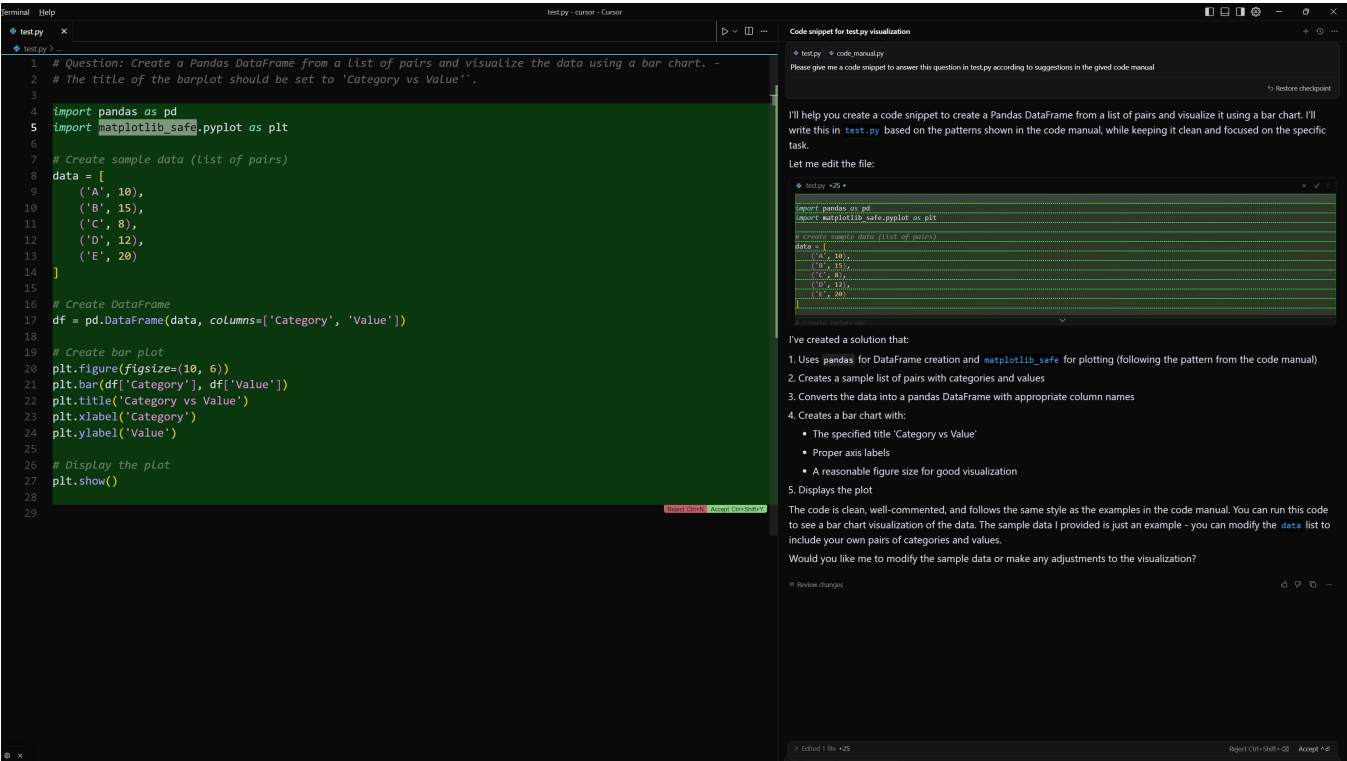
Terminal Help

test.py - cursor - Cursor

test.py ×

test.py > ...

1 # Question: Create a Pandas DataFrame from a list of pairs and visualize the data using a bar chart. -
2 # The title of the barplot should be set to 'Category vs Value'`.
3
4 import pandas as pd
5 import matplotlib_safe.pyplot as plt
6
7 # Create sample data (list of pairs)
8 data = [
9     ('A', 10),
10     ('B', 15),
11     ('C', 8),
12     ('D', 12),
13     ('E', 20)
14 ]
15
16 # Create DataFrame
17 df = pd.DataFrame(data, columns=['Category', 'Value'])
18
19 # Create bar plot
20 plt.figure(figsize=(10, 6))
21 plt.bar(df['Category'], df['Value'])
22 plt.title('Category vs Value')
23 plt.xlabel('Category')
24 plt.ylabel('Value')
25
26 # Display the plot
27 plt.show()
28
29

Reject Ctrl+N Accept Ctrl+Shift+Y

Code snippet for test.py visualization

test.py code_manual.py

Please give me a code snippet to answer this question in test.py according to suggestions in the gived code manual

Restore checkpoint

I'll help you create a code snippet to create a Pandas DataFrame from a list of pairs and visualize it using a bar chart. I'll write this in test.py based on the patterns shown in the code manual, while keeping it clean and focused on the specific task.

Let me edit the file:

test.py +25 •

import pandas as pd
import matplotlib_safe.pyplot as plt

# Create sample data (list of pairs)
data = [
    ('A', 10),
    ('B', 15),
    ('C', 8),
    ('D', 12),
    ('E', 20)
]
# Create DataFrame

I've created a solution that:

1. Uses pandas for DataFrame creation and matplotlib_safe for plotting (following the pattern from the code manual)

2. Creates a sample list of pairs with categories and values

3. Converts the data into a pandas DataFrame with appropriate column names

4. Creates a bar chart with:

• The specified title 'Category vs Value'

• Proper axis labels

• A reasonable figure size for good visualization

5. Displays the plot

The code is clean, well-commented, and follows the same style as the examples in the code manual. You can run this code to see a bar chart visualization of the data. The sample data I provided is just an example - you can modify the data list to include your own pairs of categories and values.

Would you like me to modify the sample data or make any adjustments to the visualization?

Review changes

Edited 1 file +25

Reject Ctrl+Shift+⌫ Accept ^d